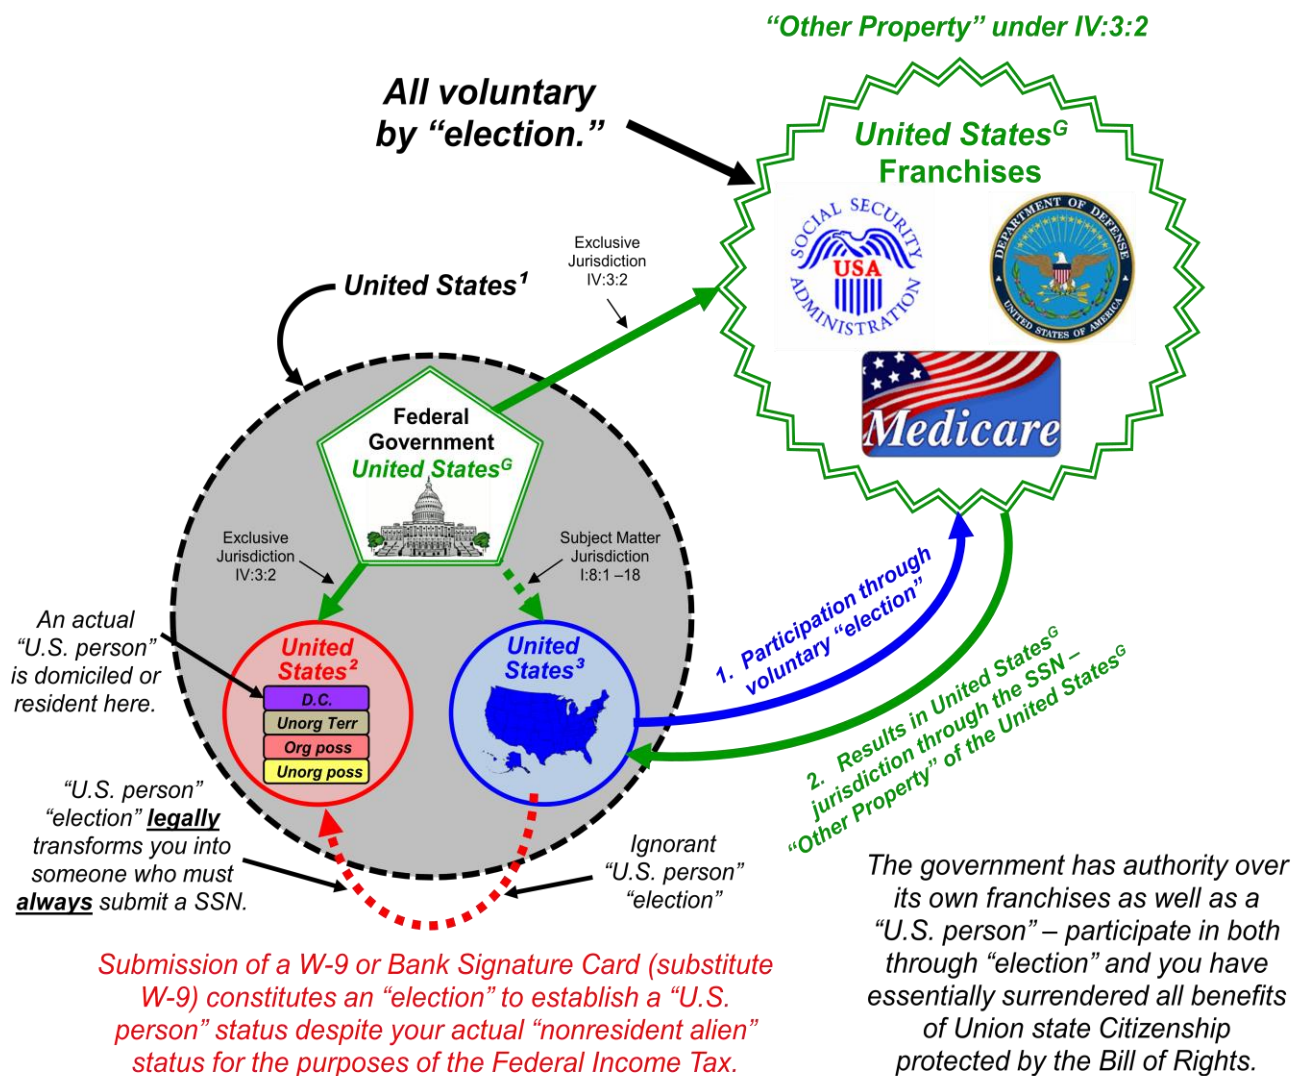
"Other Property" under IV:3:2

All voluntary by "election."

United States$^G$ Franchises

SOCIAL SECURITY ADMINISTRATION USA

DEPARTMENT OF DEFENSE UNITED STATES OF AMERICA

Medicare

Exclusive Jurisdiction IV:3:2

United States$^1$

Federal Government United States$^G$

Exclusive Jurisdiction IV:3:2

Subject Matter Jurisdiction I:8:1 –18

An actual "U.S. person" is domiciled or resident here.

United States$^2$

D.C.

Unorg Terr

Org poss

Unorg poss

United States$^3$

1. Participation through voluntary "election"

2. Results in United States$^G$ jurisdiction through the SSN – "Other Property" of the United States$^G$

"U.S. person" "election" legally transforms you into someone who must always submit a SSN.

Ignorant "U.S. person" "election"

Submission of a W-9 or Bank Signature Card (substitute W-9) constitutes an "election" to establish a "U.S. person" status despite your actual "nonresident alien" status for the purposes of the Federal Income Tax.

The government has authority over its own franchises as well as a "U.S. person" – participate in both through "election" and you have essentially surrendered all benefits of Union state Citizenship protected by the Bill of Rights.